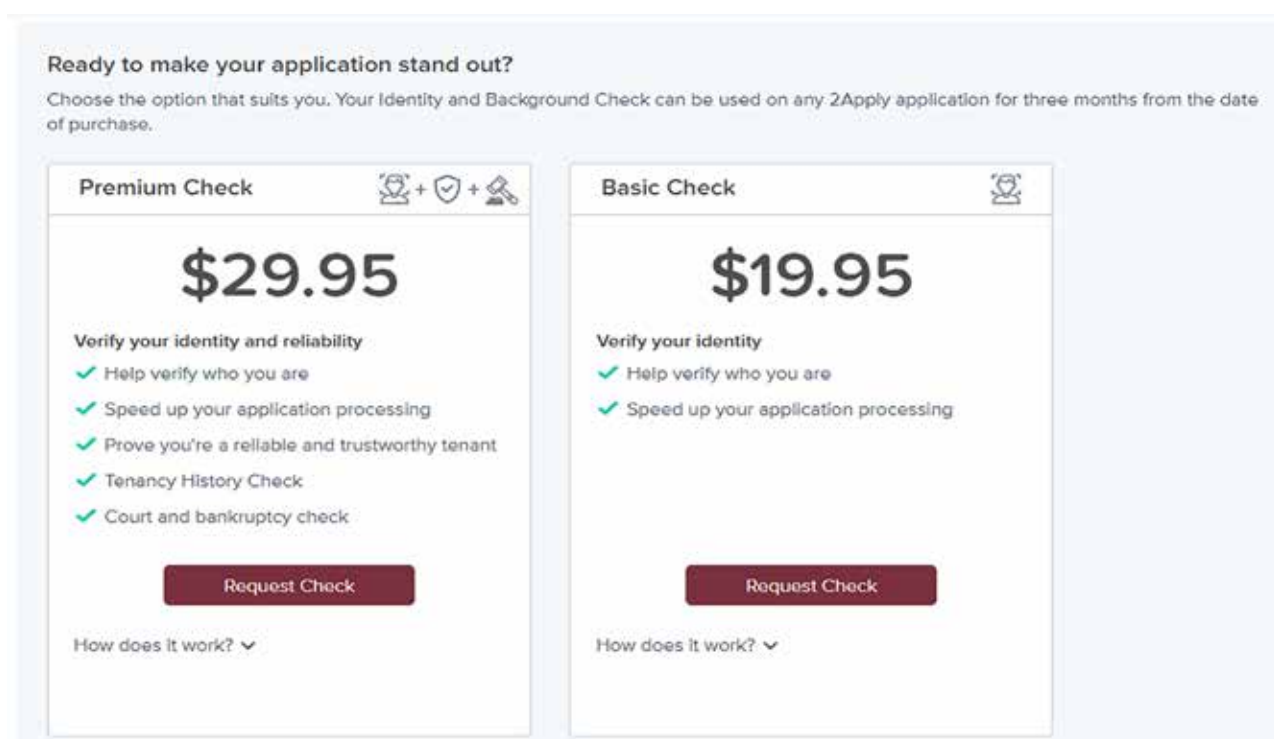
Ready to make your application stand out?

Choose the option that suits you. Your Identity and Background Check can be used on any 2Apply application for three months from the date of purchase.

Premium Check

+ +

$29.95

Verify your identity and reliability

✓ Help verify who you are

✓ Speed up your application processing

✓ Prove you're a reliable and trustworthy tenant

✓ Tenancy History Check

✓ Court and bankruptcy check

Request Check

How does it work?

Basic Check

$19.95

Verify your identity

✓ Help verify who you are

✓ Speed up your application processing

Request Check

How does it work?